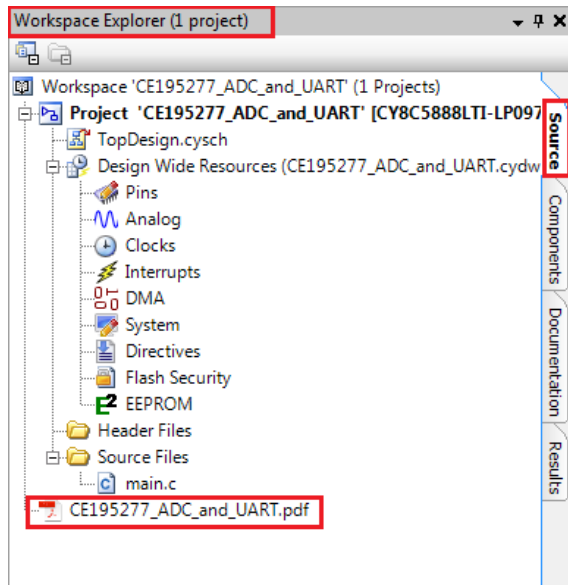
Workspace Explorer (1 project)

Workspace 'CE195277_ADC_and_UART' (1 Projects)

Project 'CE195277_ADC_and_UART' [CY8C5888LTI-LP097

TopDesign.cysch

Design Wide Resources (CE195277_ADC_and_UART.cydw

Pins

Analog

Clocks

Interrupts

DMA

System

Directives

Flash Security

EEPROM

Header Files

Source Files

main.c

CE195277_ADC_and_UART.pdf

Source

Components

Documentation

Results